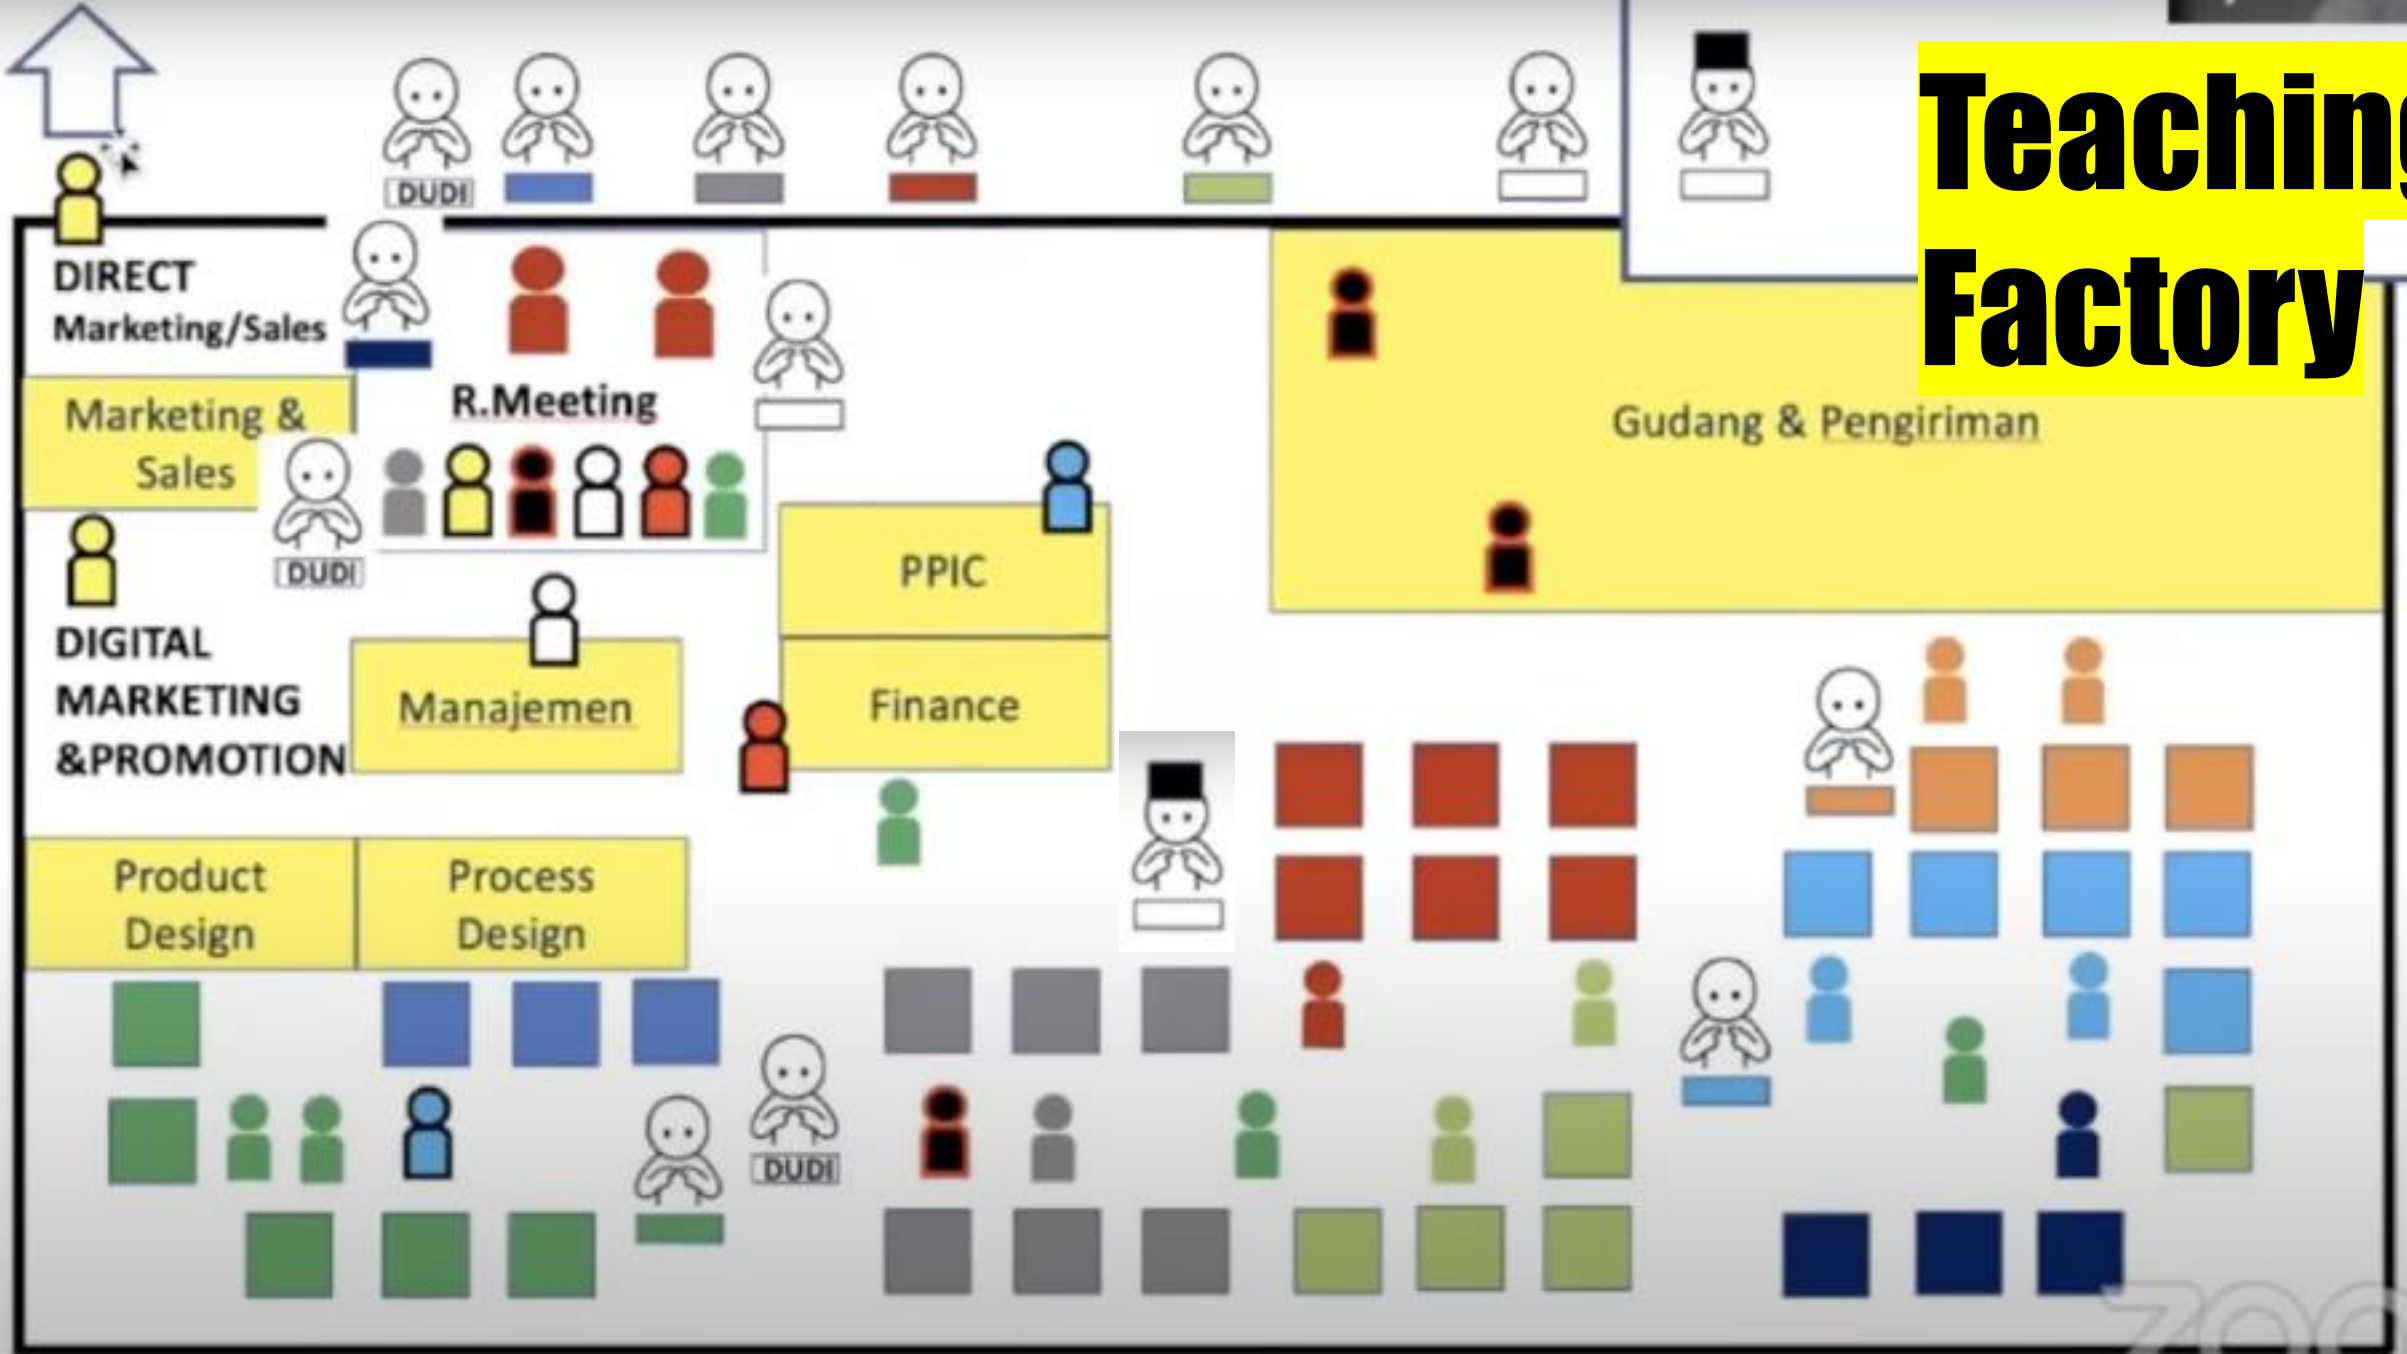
Teaching Factory

DUDI

DIRECT Marketing/Sales

R.Meeting

Marketing & Sales

DUDI

Gudang & Pengiriman

PPIC

DIGITAL MARKETING &PROMOTION

Manajemen

Finance

Product Design

Process Design

DUDI

ZOO